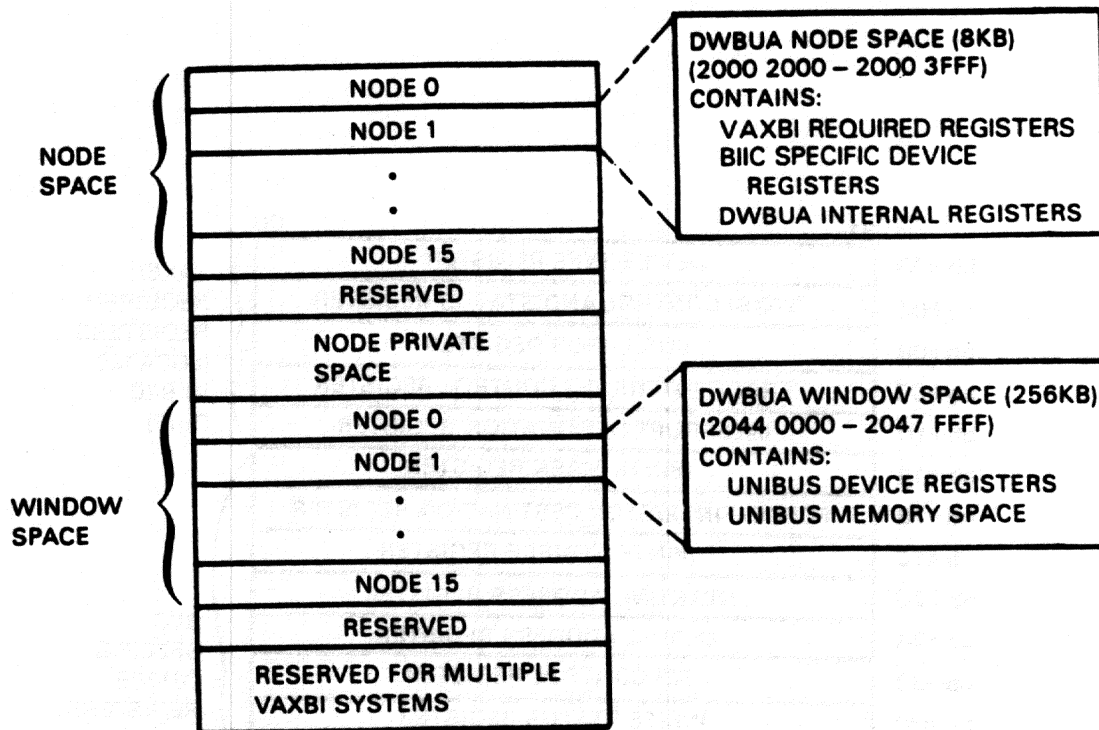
NODE SPACE

NODE 0
NODE 1
•
•
NODE 15
RESERVED
NODE PRIVATE SPACE

WINDOW SPACE

NODE 0
NODE 1
•
•
NODE 15
RESERVED
RESERVED FOR MULTIPLE VAXBI SYSTEMS

DWBUA NODE SPACE (8KB)
(2000 2000 – 2000 3FFF)
CONTAINS:
VAXBI REQUIRED REGISTERS
BIIC SPECIFIC DEVICE REGISTERS
DWBUA INTERNAL REGISTERS

DWBUA WINDOW SPACE (256KB)
(2044 0000 – 2047 FFFF)
CONTAINS:
UNIBUS DEVICE REGISTERS
UNIBUS MEMORY SPACE